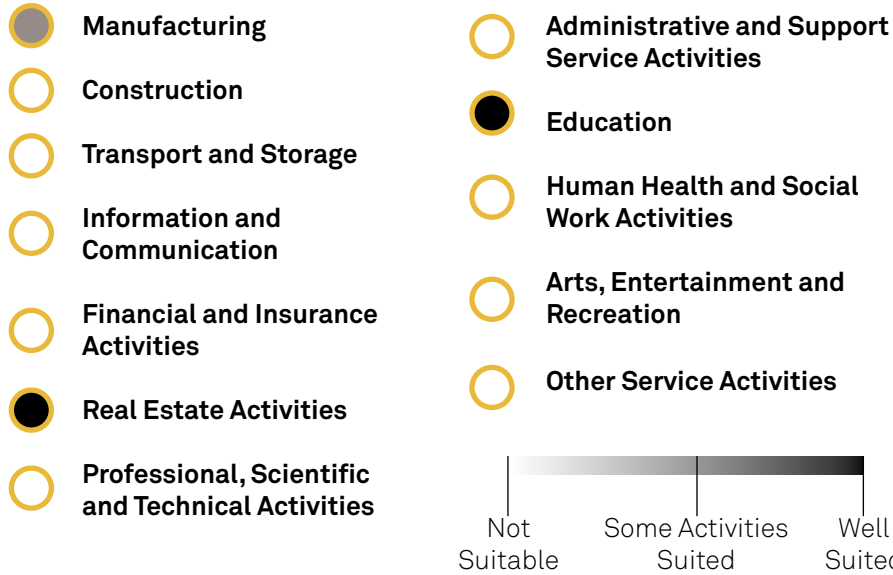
Manufacturing

Construction

Transport and Storage

Information and Communication

Financial and Insurance Activities

Real Estate Activities

Professional, Scientific and Technical Activities

Administrative and Support Service Activities

Education

Human Health and Social Work Activities

Arts, Entertainment and Recreation

Other Service Activities

Not Suitable

Some Activities Suited

Well Suited